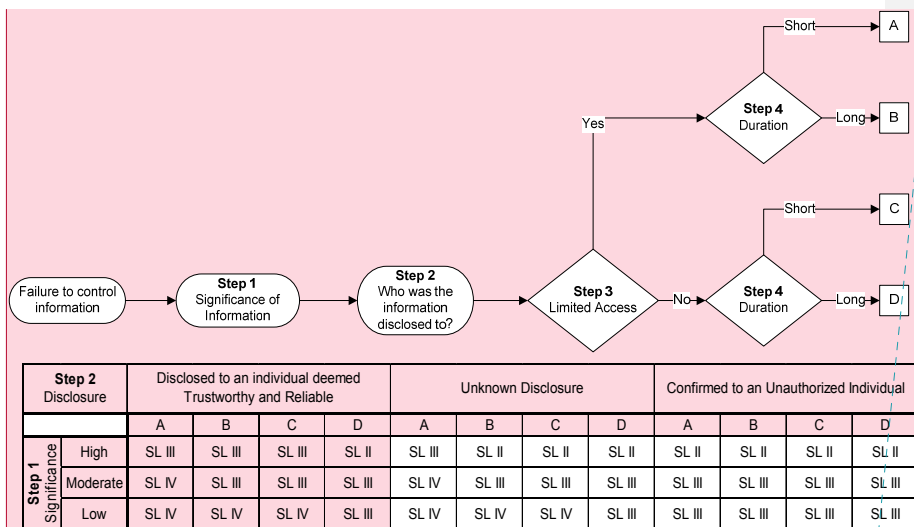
Failure to control information

**Step 1** Significance of Information

**Step 2** Who was the information disclosed to?

**Step 3** Limited Access

Yes

No

**Step 4** Duration

Short

Long

A

B

**Step 4** Duration

Short

Long

C

D

| **Step 2** Disclosure | | Disclosed to an individual deemed Trustworthy and Reliable | | | | Unknown Disclosure | | | | Confirmed to an Unauthorized Individual | | | |
|---|---|---|---|---|---|---|---|---|---|---|---|---|---|
| | | A | B | C | D | A | B | C | D | A | B | C | D |
| **Step 1** Significance | High | SL III | SL III | SL III | SL II | SL III | SL II | SL II | SL II | SL II | SL II | SL II | SL II |
| | Moderate | SL IV | SL III | SL III | SL III | SL IV | SL III | SL III | SL III | SL III | SL III | SL III | SL III |
| | Low | SL IV | SL IV | SL IV | SL III | SL IV | SL IV | SL IV | SL III | SL III | SL III | SL III | SL III |